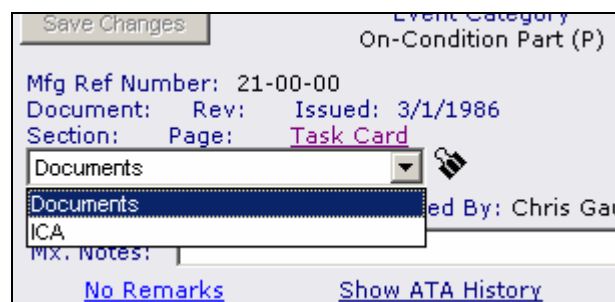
Save Changes

Event Category
On-Condition Part (P)

Mfg Ref Number: 21-00-00
Document: Rev: Issued: 3/1/1986
Section: Page: Task Card

Documents

Documents
ICA

ed By: Chris Ga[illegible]

Mx. Notes:

No Remarks
Show ATA History